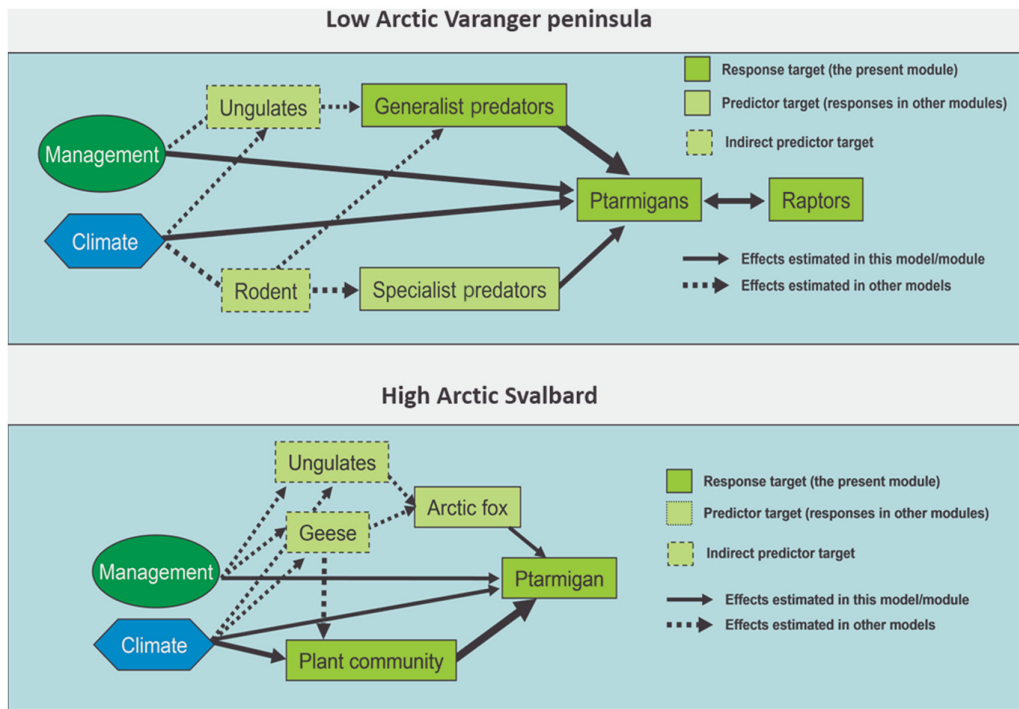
Low Arctic Varanger peninsula

Ungulates

Generalist predators

Management

Ptarmigans

Raptors

Climate

Rodent

Specialist predators

Response target (the present module)

Predictor target (responses in other modules)

Indirect predictor target

Effects estimated in this model/module

Effects estimated in other models

High Arctic Svalbard

Ungulates

Arctic fox

Geese

Management

Ptarmigan

Climate

Plant community

Response target (the present module)

Predictor target (responses in other modules)

Indirect predictor target

Effects estimated in this model/module

Effects estimated in other models